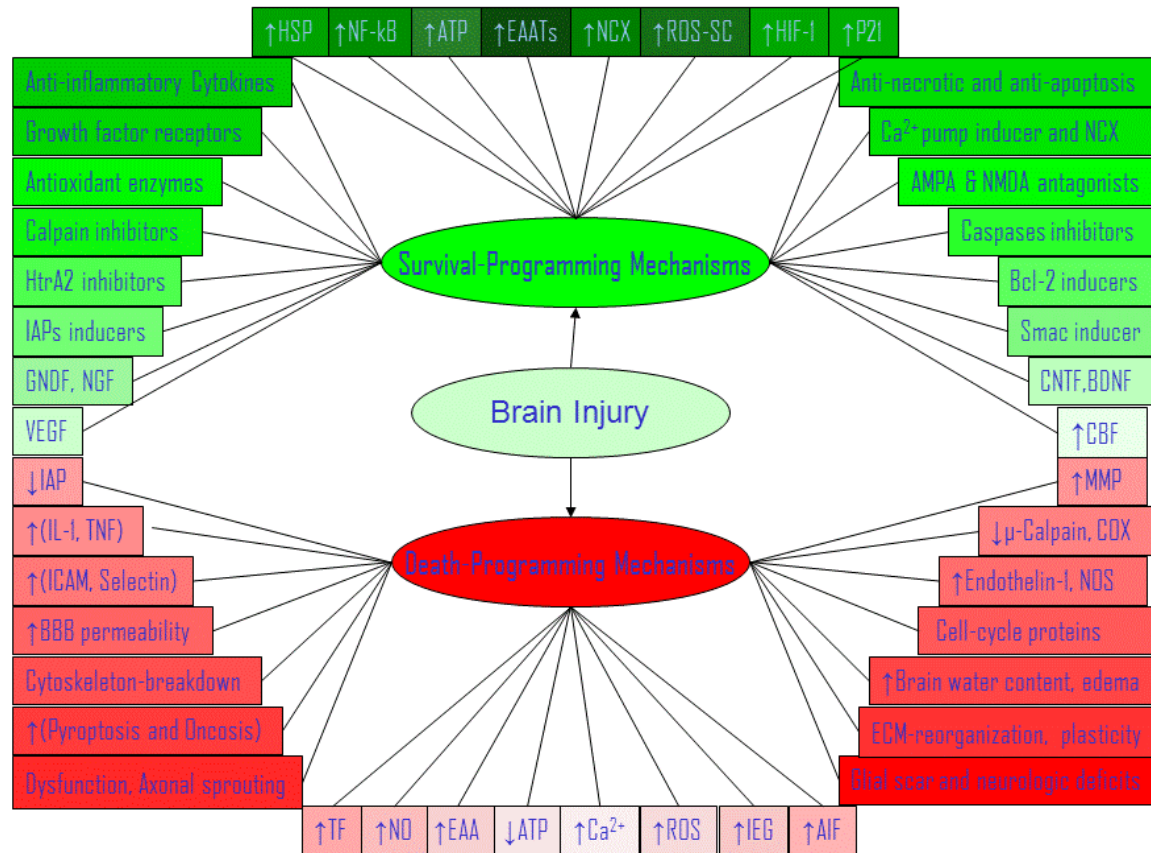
↑HSP ↑NF-kB ↑ATP ↑EAATs ↑NCX ↑ROS-SC ↑HIF-1 ↑P21

Anti-inflammatory Cytokines
Growth factor receptors
Antioxidant enzymes
Calpain inhibitors
HtrA2 inhibitors
IAPs inducers
GNDF, NGF
VEGF

Anti-necrotic and anti-apoptosis
$Ca^{2+}$ pump inducer and NCX
AMPA & NMDA antagonists
Caspases inhibitors
Bcl-2 inducers
Smac inducer
CNTF,BDNF
↑CBF

Survival-Programming Mechanisms

Brain Injury

Death-Programming Mechanisms

↓IAP
↑(IL-1, TNF)
↑(ICAM, Selectin)
↑BBB permeability
Cytoskeleton-breakdown
↑(Pyroptosis and Oncosis)
Dysfunction, Axonal sprouting

↑MMP
↓μ-Calpain, COX
↑Endothelin-1, NOS
Cell-cycle proteins
↑Brain water content, edema
ECM-reorganization, plasticity
Glial scar and neurologic deficits

↑TF ↑NO ↑EAA ↓ATP ↑$Ca^{2+}$ ↑ROS ↑IEG ↑AIF